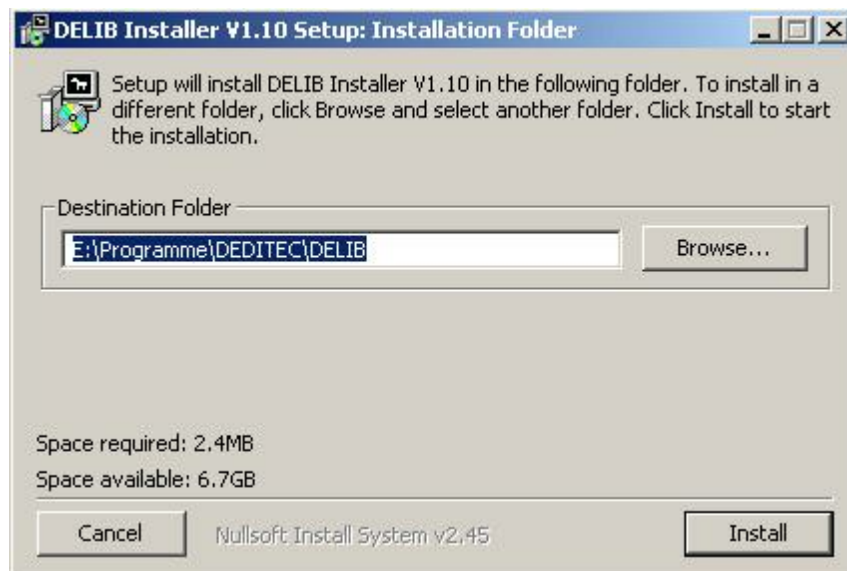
DELIB Installer V1.10 Setup: Installation Folder

Setup will install DELIB Installer V1.10 in the following folder. To install in a different folder, click Browse and select another folder. Click Install to start the installation.

Destination Folder

E:\Programme\DEDITEC\DELIB

Browse...

Space required: 2.4MB

Space available: 6.7GB

Cancel

Nullsoft Install System v2.45

Install